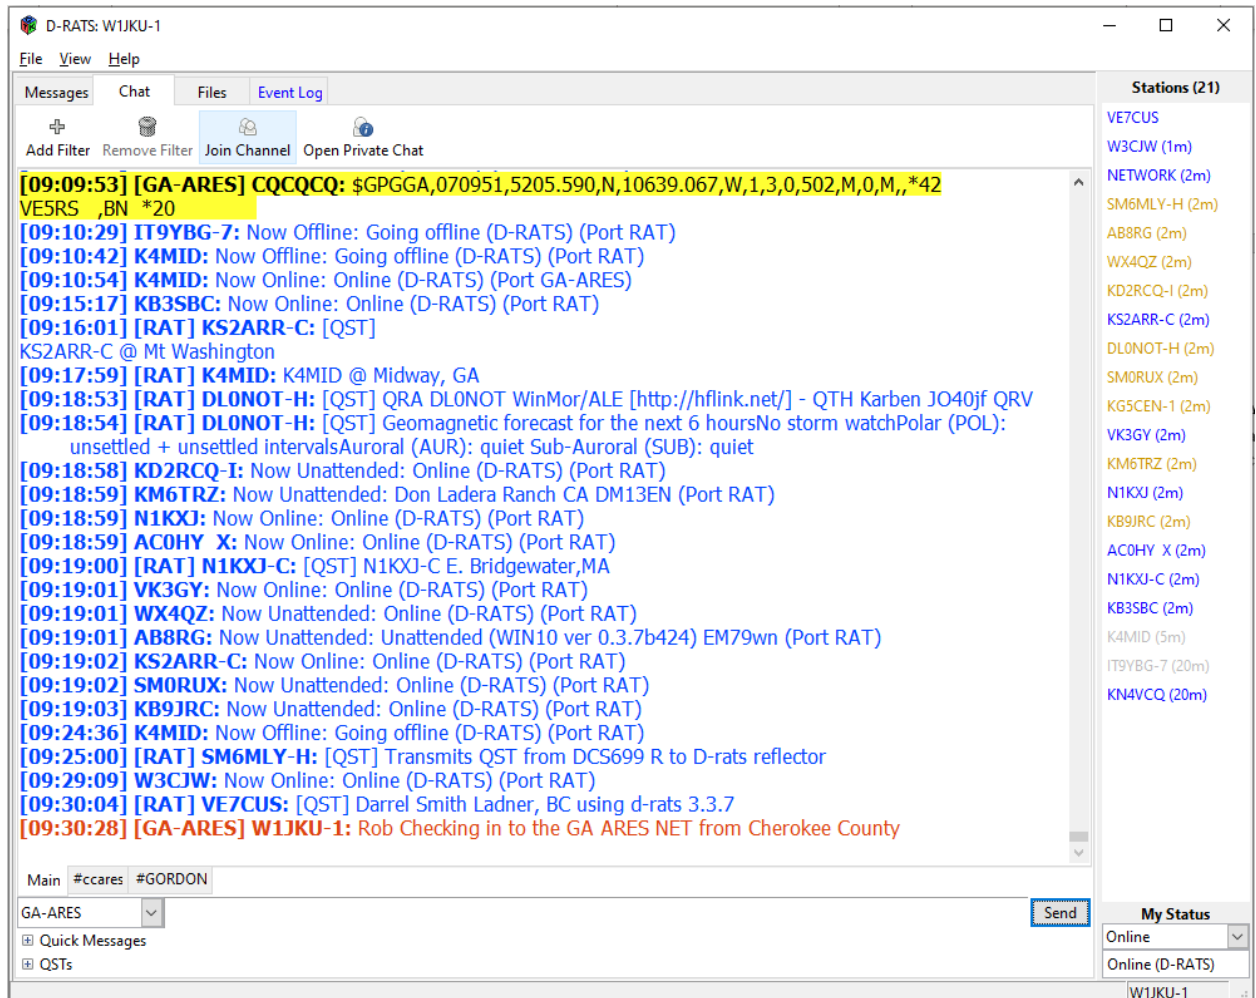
D-RATS: W1JKU-1

File View Help

Messages Chat Files Event Log

Add Filter Remove Filter Join Channel Open Private Chat

[09:09:53] [GA-ARES] CQCQCQ: $GPGGA,070951,5205.590,N,10639.067,W,1,3,0,502,M,0,M,,*42
VE5RS ,BN *20
[09:10:29] IT9YBG-7: Now Offline: Going offline (D-RATS) (Port RAT)
[09:10:42] K4MID: Now Offline: Going offline (D-RATS) (Port RAT)
[09:10:54] K4MID: Now Online: Online (D-RATS) (Port GA-ARES)
[09:15:17] KB3SBC: Now Online: Online (D-RATS) (Port RAT)
[09:16:01] [RAT] KS2ARR-C: [QST]
KS2ARR-C @ Mt Washington
[09:17:59] [RAT] K4MID: K4MID @ Midway, GA
[09:18:53] [RAT] DL0NOT-H: [QST] QRA DL0NOT WinMor/ALE [http://hflink.net/] - QTH Karben JO40jf QRV
[09:18:54] [RAT] DL0NOT-H: [QST] Geomagnetic forecast for the next 6 hoursNo storm watchPolar (POL): unsettled + unsettled intervalsAuroral (AUR): quiet Sub-Auroral (SUB): quiet
[09:18:58] KD2RCQ-I: Now Unattended: Online (D-RATS) (Port RAT)
[09:18:59] KM6TRZ: Now Unattended: Don Ladera Ranch CA DM13EN (Port RAT)
[09:18:59] N1KXJ: Now Online: Online (D-RATS) (Port RAT)
[09:18:59] AC0HY X: Now Online: Online (D-RATS) (Port RAT)
[09:19:00] [RAT] N1KXJ-C: [QST] N1KXJ-C E. Bridgewater,MA
[09:19:01] VK3GY: Now Online: Online (D-RATS) (Port RAT)
[09:19:01] WX4QZ: Now Unattended: Online (D-RATS) (Port RAT)
[09:19:01] AB8RG: Now Unattended: Unattended (WIN10 ver 0.3.7b424) EM79wn (Port RAT)
[09:19:02] KS2ARR-C: Now Online: Online (D-RATS) (Port RAT)
[09:19:02] SM0RUX: Now Unattended: Online (D-RATS) (Port RAT)
[09:19:03] KB9JRC: Now Unattended: Online (D-RATS) (Port RAT)
[09:24:36] K4MID: Now Offline: Going offline (D-RATS) (Port RAT)
[09:25:00] [RAT] SM6MLY-H: [QST] Transmits QST from DCS699 R to D-rats reflector
[09:29:09] W3CJW: Now Online: Online (D-RATS) (Port RAT)
[09:30:04] [RAT] VE7CUS: [QST] Darrel Smith Ladner, BC using d-rats 3.3.7
[09:30:28] [GA-ARES] W1JKU-1: Rob Checking in to the GA ARES NET from Cherokee County

Main #ccares #GORDON

GA-ARES
Send

Quick Messages
QSTs

Stations (21)
VE7CUS
W3CJW (1m)
NETWORK (2m)
SM6MLY-H (2m)
AB8RG (2m)
WX4QZ (2m)
KD2RCQ-I (2m)
KS2ARR-C (2m)
DL0NOT-H (2m)
SM0RUX (2m)
KG5CEN-1 (2m)
VK3GY (2m)
KM6TRZ (2m)
N1KXJ (2m)
KB9JRC (2m)
AC0HY X (2m)
N1KXJ-C (2m)
KB3SBC (2m)
K4MID (5m)
IT9YBG-7 (20m)
KN4VCQ (20m)

My Status
Online
Online (D-RATS)

W1JKU-1